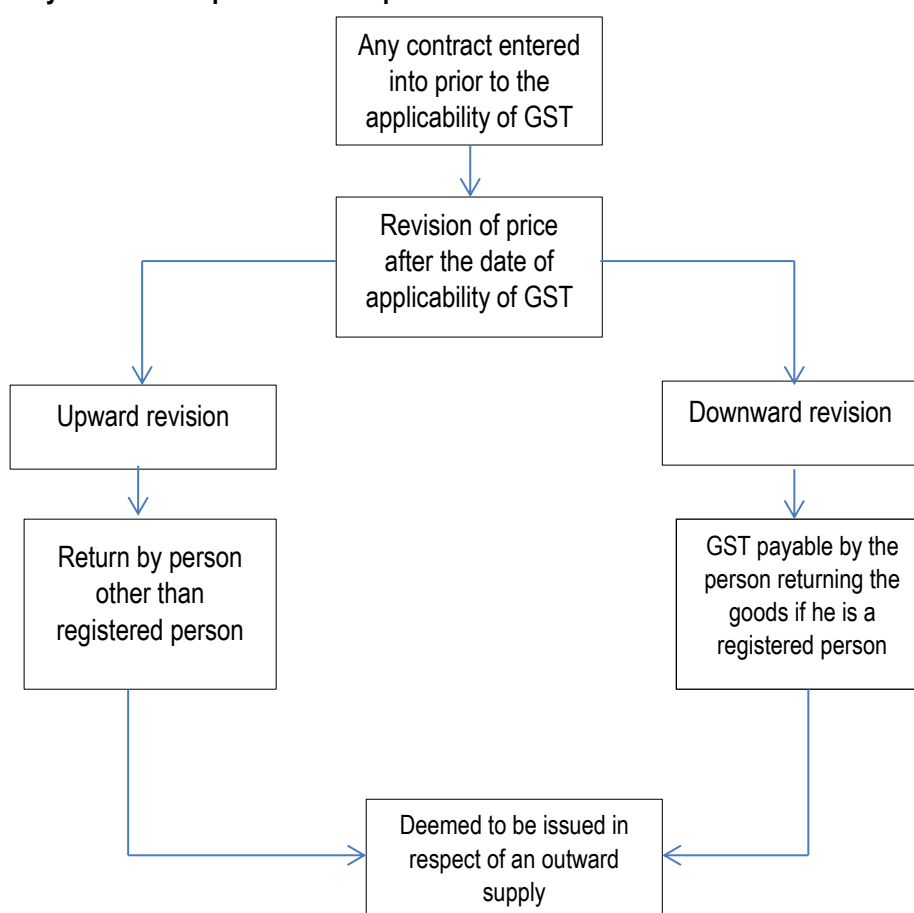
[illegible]

Any contract entered into prior to the applicability of GST

Revision of price after the date of applicability of GST

Upward revision

Downward revision

Return by person other than registered person

GST payable by the person returning the goods if he is a registered person

Deemed to be issued in respect of an outward supply